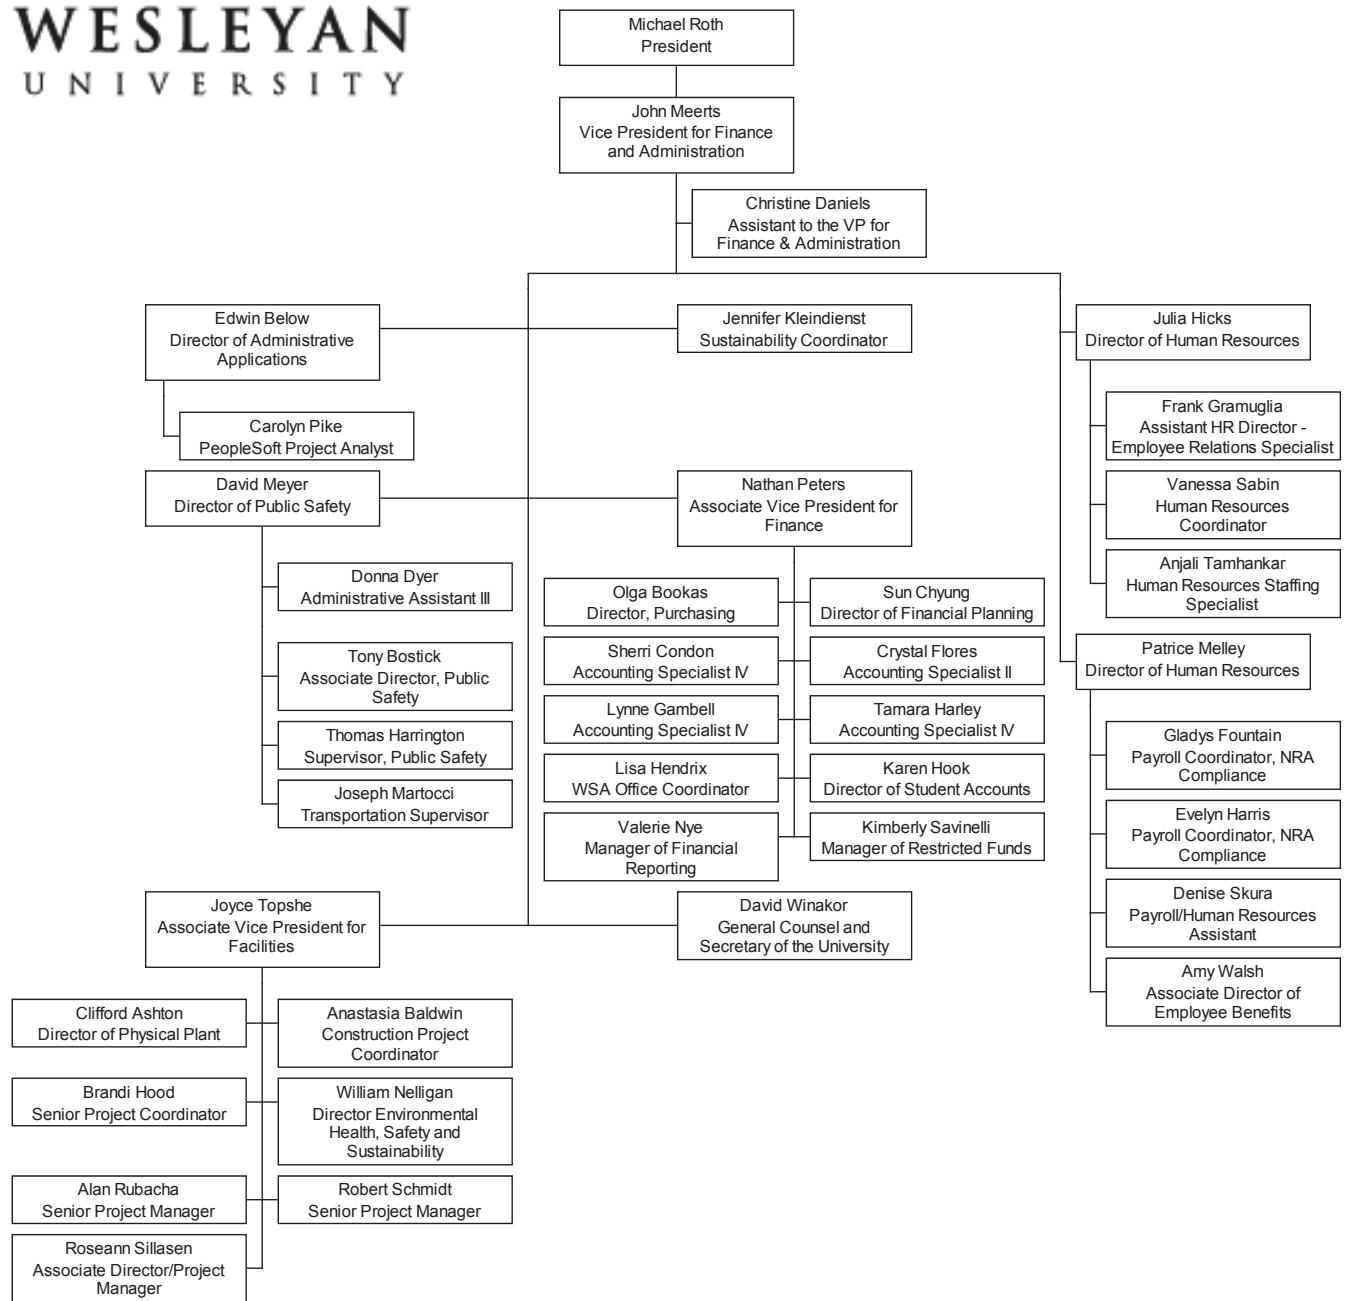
WESLEYAN
UNIVERSITY

Michael Roth
President

John Meerts
Vice President for Finance and Administration

Christine Daniels
Assistant to the VP for Finance & Administration

Edwin Below
Director of Administrative Applications

Carolyn Pike
PeopleSoft Project Analyst

Jennifer Kleindienst
Sustainability Coordinator

Julia Hicks
Director of Human Resources

Frank Gramuglia
Assistant HR Director - Employee Relations Specialist

Vanessa Sabin
Human Resources Coordinator

Anjali Tamhankar
Human Resources Staffing Specialist

David Meyer
Director of Public Safety

Donna Dyer
Administrative Assistant III

Tony Bostick
Associate Director, Public Safety

Thomas Harrington
Supervisor, Public Safety

Joseph Martocci
Transportation Supervisor

Nathan Peters
Associate Vice President for Finance

Olga Bookas
Director, Purchasing

Sun Chyung
Director of Financial Planning

Sherri Condon
Accounting Specialist IV

Crystal Flores
Accounting Specialist II

Lynne Gambell
Accounting Specialist IV

Tamara Harley
Accounting Specialist IV

Lisa Hendrix
WSA Office Coordinator

Karen Hook
Director of Student Accounts

Valerie Nye
Manager of Financial Reporting

Kimberly Savinelli
Manager of Restricted Funds

Patrice Melley
Director of Human Resources

Gladys Fountain
Payroll Coordinator, NRA Compliance

Evelyn Harris
Payroll Coordinator, NRA Compliance

Denise Skura
Payroll/Human Resources Assistant

Amy Walsh
Associate Director of Employee Benefits

Joyce Topshe
Associate Vice President for Facilities

David Winakor
General Counsel and Secretary of the University

Clifford Ashton
Director of Physical Plant

Anastasia Baldwin
Construction Project Coordinator

Brandi Hood
Senior Project Coordinator

William Nelligan
Director Environmental Health, Safety and Sustainability

Alan Rubacha
Senior Project Manager

Robert Schmidt
Senior Project Manager

Roseann Sillasen
Associate Director/Project Manager